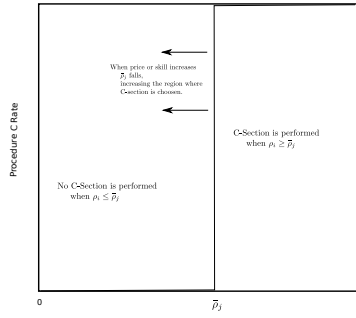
When price or skill increases $\overline{p}_j$ falls, increasing the region where C-section is choosen.

Procedure C Rate

C-Section is performed when $\rho_i \geq \overline{p}_j$

No C-Section is performed when $\rho_i \leq \overline{p}_j$

0

$\overline{p}_j$